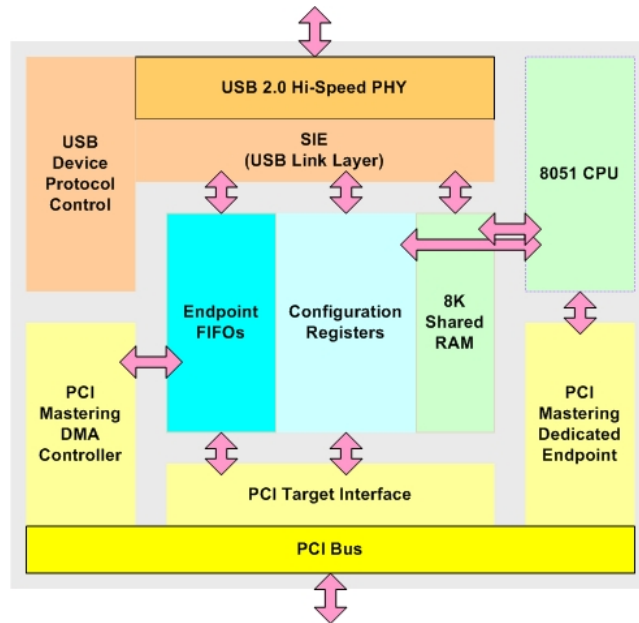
USB 2.0 Hi-Speed PHY

USB Device Protocol Control

SIE (USB Link Layer)

8051 CPU

Endpoint FIFOs

Configuration Registers

8K Shared RAM

PCI Mastering DMA Controller

PCI Mastering Dedicated Endpoint

PCI Target Interface

PCI Bus